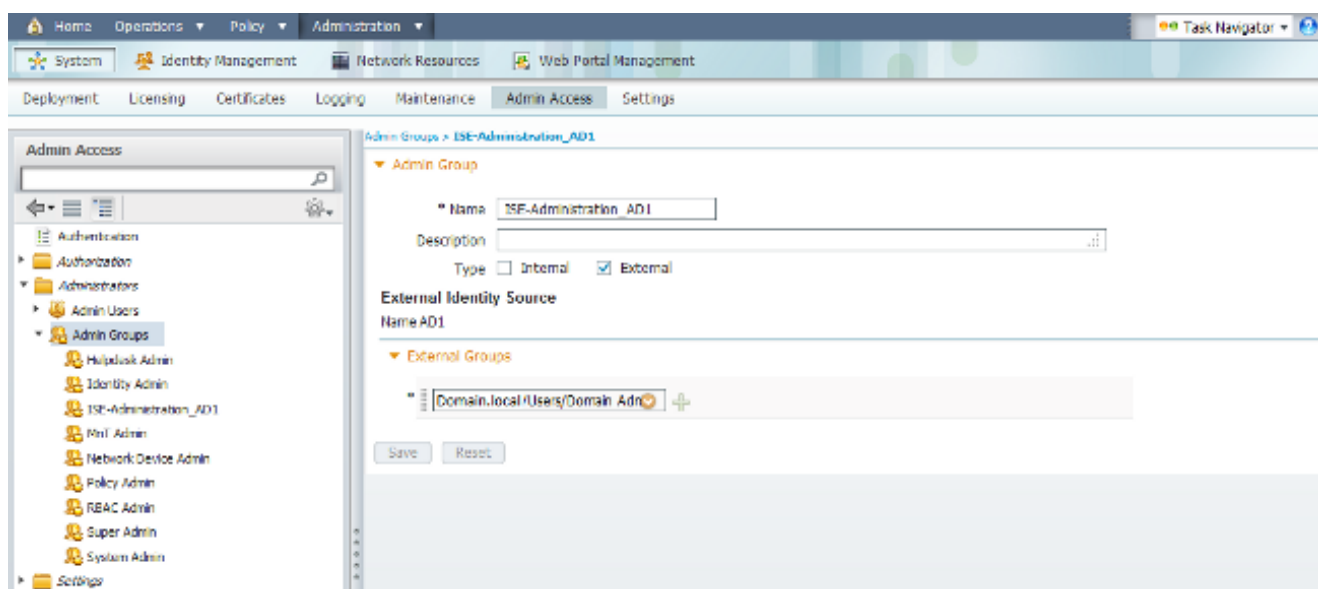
Home Operations ▾ Policy ▾ Administration ▾

Task Navigator ▾

System Identity Management Network Resources Web Portal Management

Deployment Licensing Certificates Logging Maintenance Admin Access Settings

Admin Access

Authentication
Authorization
Administrators
Admin Users
Admin Groups
Helpdesk Admin
Identity Admin
ISE-Administration_AD1
MnT Admin
Network Device Admin
Policy Admin
RBAC Admin
Super Admin
System Admin
Settings

Admin Groups > ISE-Administration_AD1

Admin Group

* Name ISE-Administration_AD1

Description

Type Internal External

External Identity Source

Name AD1

External Groups

* Domain.local/Users/Domain Adm

Save Reset